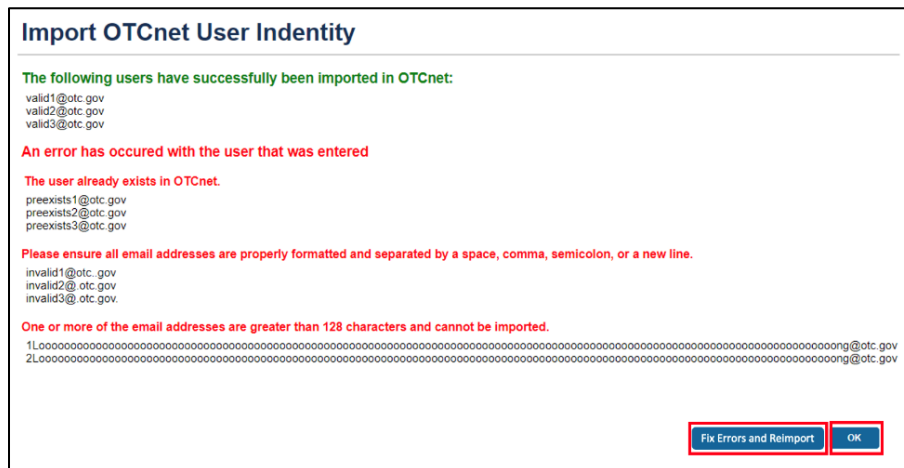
Import OTCnet User Indentity

The following users have successfully been imported in OTCnet:

valid1@otc.gov
valid2@otc.gov
valid3@otc.gov

An error has occured with the user that was entered

The user already exists in OTCnet.

preexists1@otc.gov
preexists2@otc.gov
preexists3@otc.gov

Please ensure all email addresses are properly formatted and separated by a space, comma, semicolon, or a new line.

invalid1@otc..gov
invalid2@.otc.gov
invalid3@.otc.gov.

One or more of the email addresses are greater than 128 characters and cannot be imported.

1Looooooooooooooooooooooooooooooooooooooooooooooooooooooooooooooooooooooooooooooooooooooooooooooooooooooooooooooooooong@otc.gov
2Looooooooooooooooooooooooooooooooooooooooooooooooooooooooooooooooooooooooooooooooooooooooooooooooooooooooooooooooooooong@otc.gov

Fix Errors and Reimport

OK